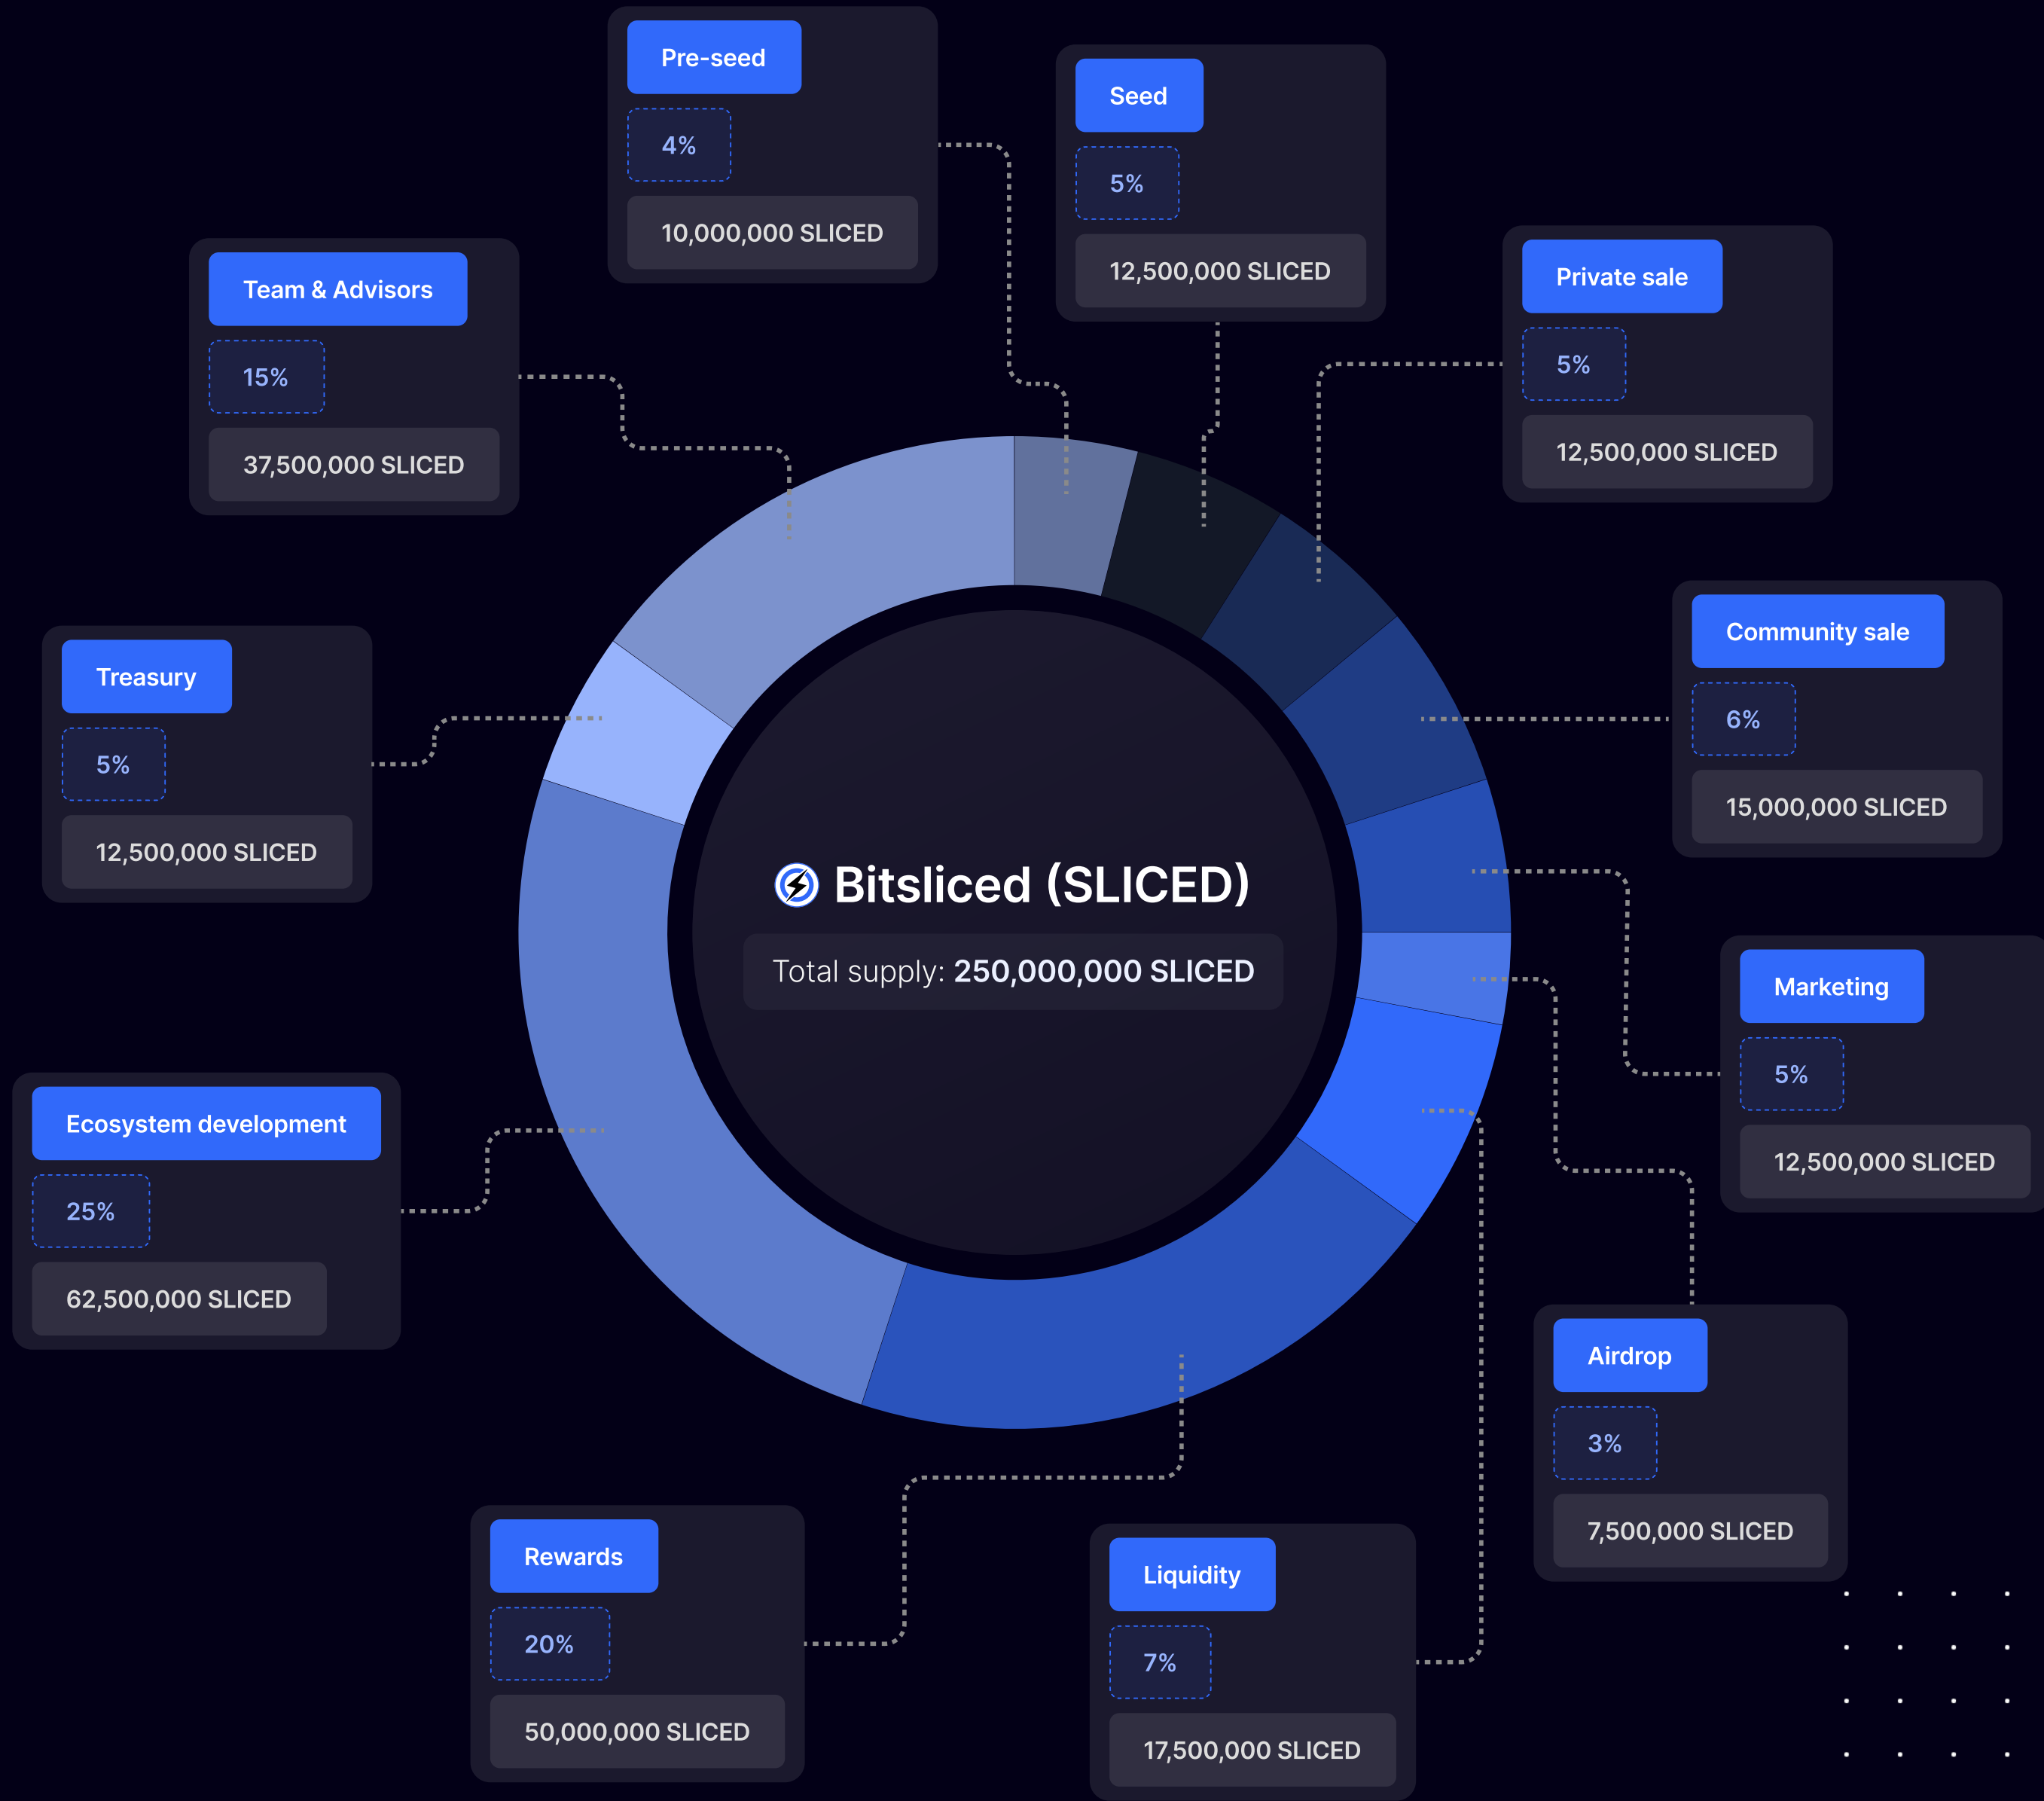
Pre-seed
4%
10,000,000 SLICED

Seed
5%
12,500,000 SLICED

Team & Advisors
15%
37,500,000 SLICED

Private sale
5%
12,500,000 SLICED

Community sale
6%
15,000,000 SLICED

Treasury
5%
12,500,000 SLICED

Bitsliced (SLICED)
Total supply: 250,000,000 SLICED

Marketing
5%
12,500,000 SLICED

Ecosystem development
25%
62,500,000 SLICED

Airdrop
3%
7,500,000 SLICED

Rewards
20%
50,000,000 SLICED

Liquidity
7%
17,500,000 SLICED